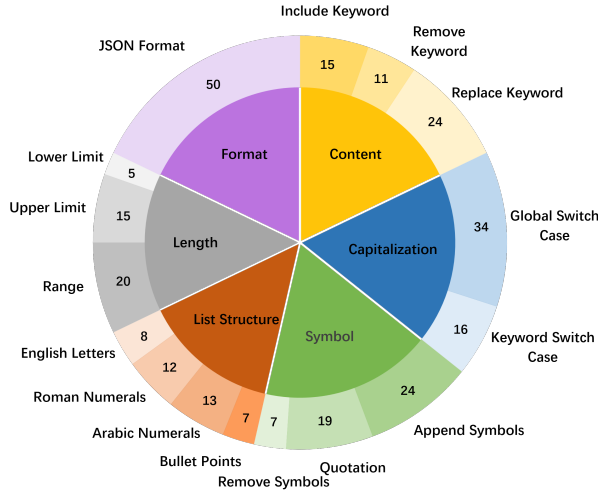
Include Keyword

Remove Keyword

Replace Keyword

JSON Format

50

15

11

24

Format

Content

Lower Limit

5

Upper Limit

15

Length

Global Switch Case

34

Capitalization

Range

20

List Structure

Symbol

16

Keyword Switch Case

English Letters

8

12

Roman Numerals

13

24

Arabic Numerals

7

7

19

Append Symbols

Bullet Points

Quotation

Remove Symbols